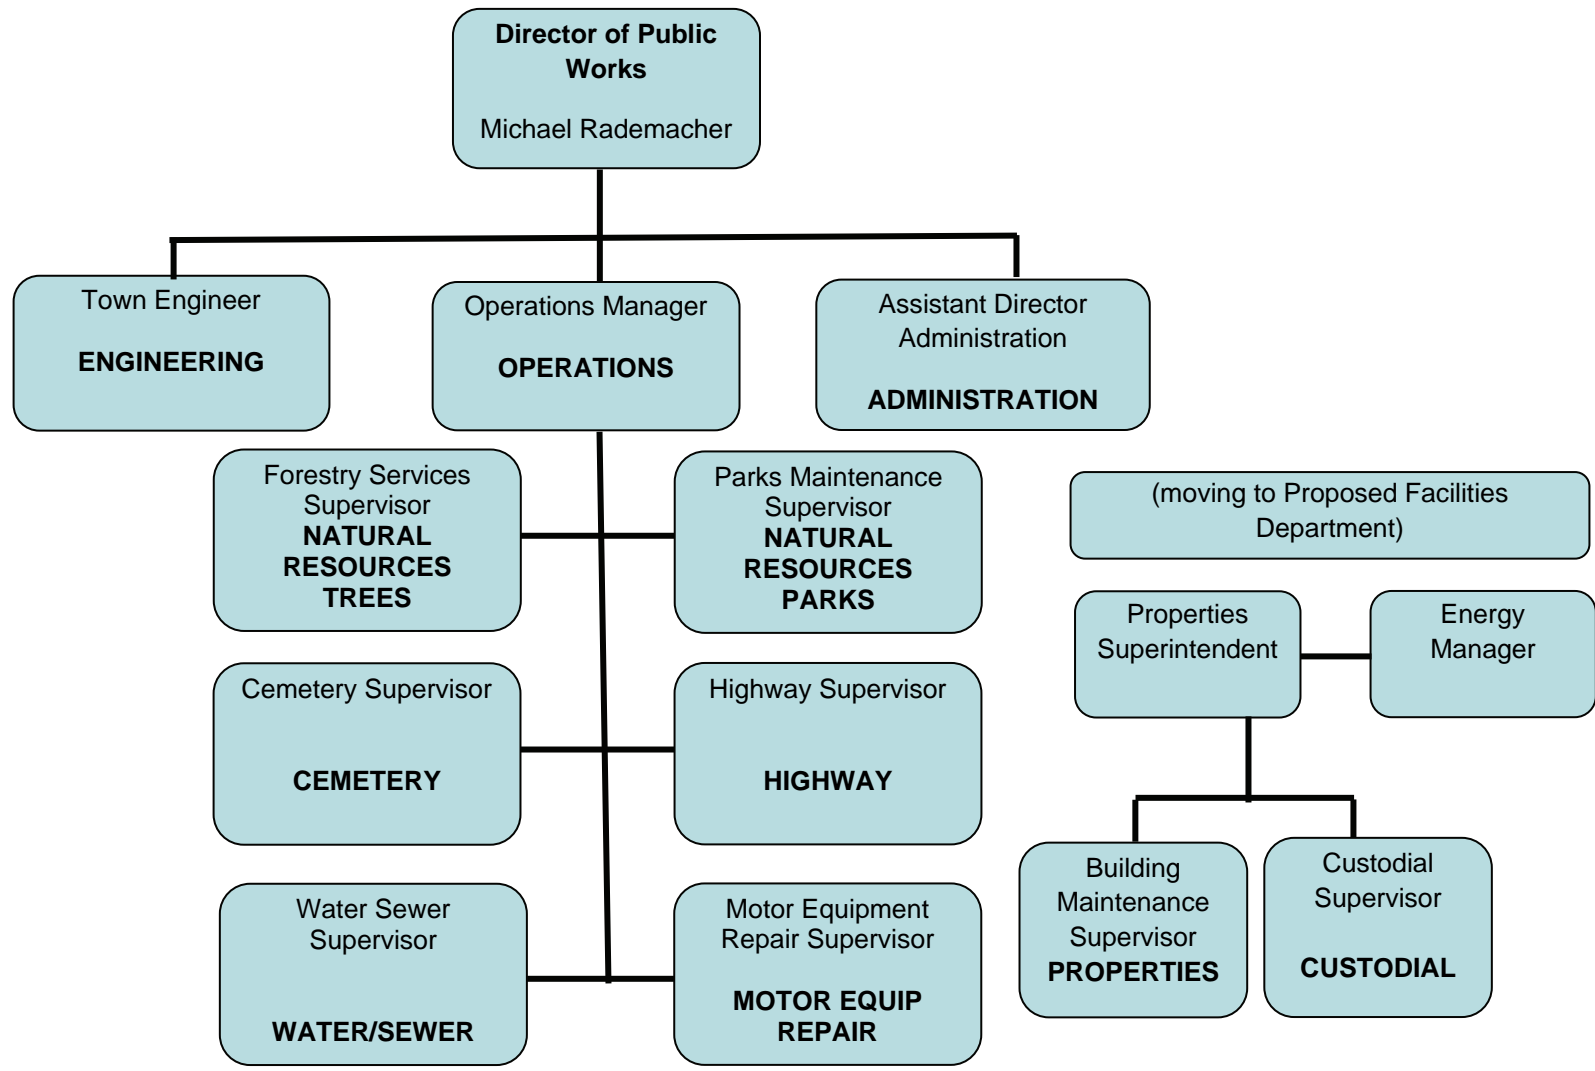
Director of Public Works

Michael Rademacher

Town Engineer

ENGINEERING

Operations Manager

OPERATIONS

Assistant Director Administration

ADMINISTRATION

Forestry Services Supervisor
NATURAL RESOURCES TREES

Parks Maintenance Supervisor
NATURAL RESOURCES PARKS

(moving to Proposed Facilities Department)

Properties Superintendent

Energy Manager

Cemetery Supervisor

CEMETERY

Highway Supervisor

HIGHWAY

Building Maintenance Supervisor
PROPERTIES

Custodial Supervisor

CUSTODIAL

Water Sewer Supervisor

WATER/SEWER

Motor Equipment Repair Supervisor

MOTOR EQUIP REPAIR